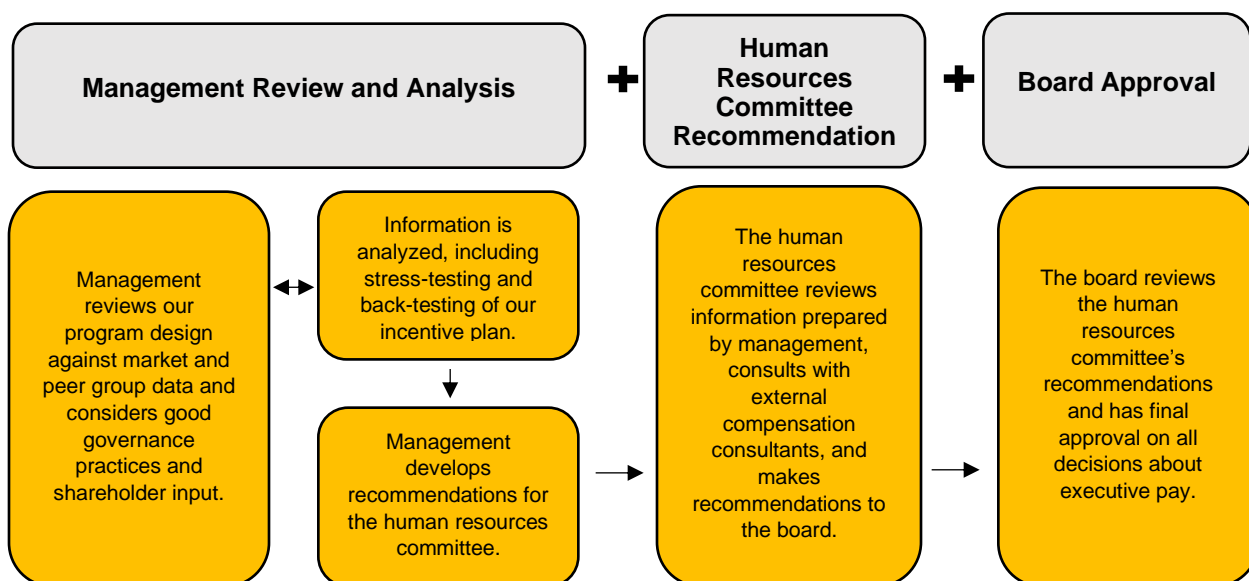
Management Review and Analysis

Human Resources Committee Recommendation

Board Approval

Management reviews our program design against market and peer group data and considers good governance practices and shareholder input.

Information is analyzed, including stress-testing and back-testing of our incentive plan.

Management develops recommendations for the human resources committee.

The human resources committee reviews information prepared by management, consults with external compensation consultants, and makes recommendations to the board.

The board reviews the human resources committee's recommendations and has final approval on all decisions about executive pay.